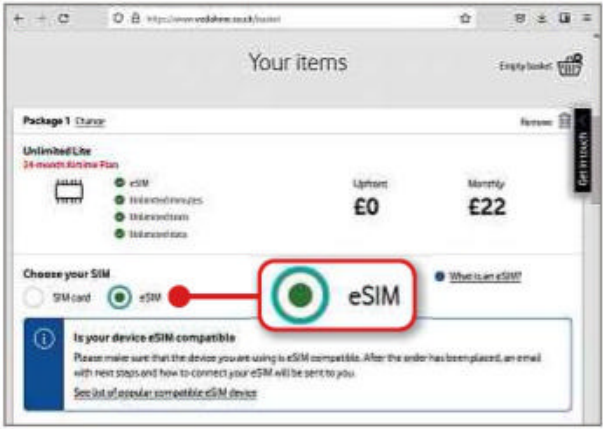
https://www.vodafone.co.uk/basket

Your items

Empty basket

Package 1 Change

Remove

Get in touch

Unlimited Lite
24-month Airtime Plan

eSIM
Unlimited minutes
Unlimited texts
Unlimited data

Upfront
£0

Monthly
£22

Choose your SIM

SIM card
eSIM

eSIM

What is an eSIM?

Is your device eSIM compatible

Please make sure that the device you are using is eSIM compatible. After the order has been placed, an email with next steps and how to connect your eSIM will be sent to you.

See list of popular compatible eSIM device